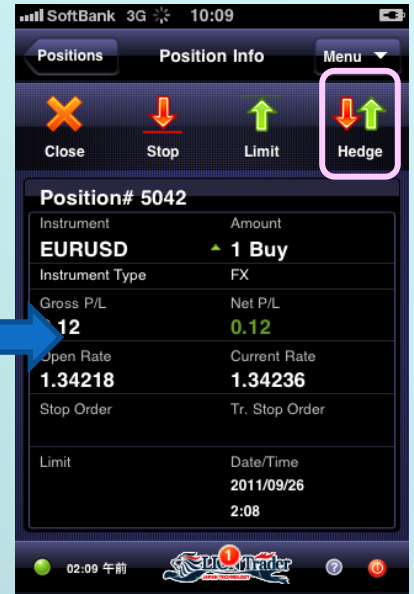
SoftBank 3G 10:09

Positions Position Info Menu

Close Stop Limit Hedge

Position# 5042

| Instrument | Amount |
|---|---|
| EURUSD | 1 Buy |
| Instrument Type | FX |
| Gross P/L | Net P/L |
| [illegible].12 | 0.12 |
| Open Rate | Current Rate |
| 1.34218 | 1.34236 |
| Stop Order | Tr. Stop Order |
| Limit | Date/Time 2011/09/26 2:08 |

02:09 午前 LION Trader JAPAN TECHNOLOGY